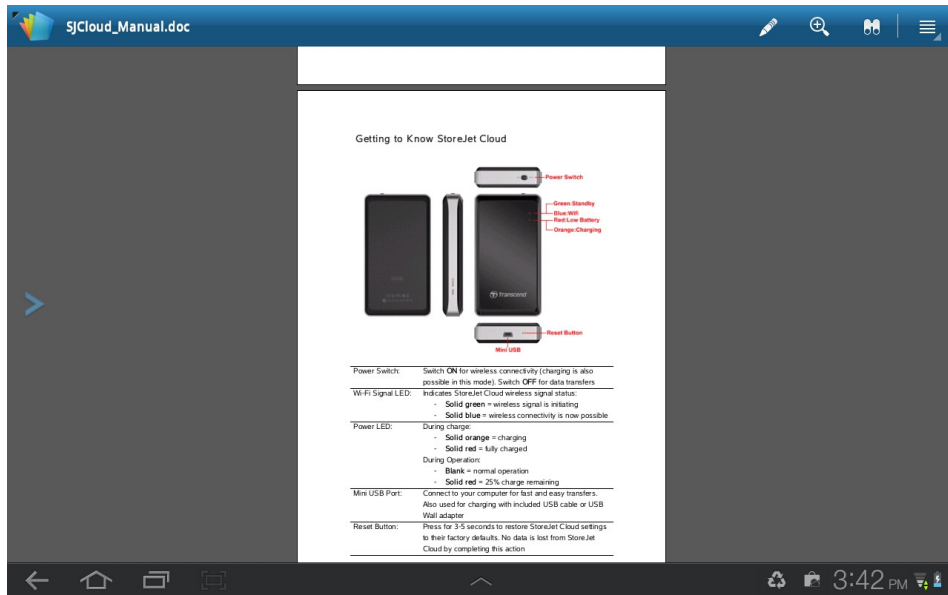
SJCloud_Manual.doc

Getting to Know StoreJet Cloud

Power Switch

Green:Standby
Blue:WiFi
Red:Low Battery
Orange:Charging

Transcend

Reset Button

Mini USB

| | |
|---|---|
| Power Switch: | Switch ON for wireless connectivity (charging is also possible in this mode). Switch OFF for data transfers |
| Wi-Fi Signal LED: | Indicates StoreJet Cloud wireless signal status: - Solid green = wireless signal is initiating - Solid blue = wireless connectivity is now possible |
| Power LED: | During charge: - Solid orange = charging - Solid red = fully charged During Operation: - Blank = normal operation - Solid red = 25% charge remaining |
| Mini USB Port: | Connect to your computer for fast and easy transfers. Also used for charging with included USB cable or USB Wall adapter |
| Reset Button: | Press for 3-5 seconds to restore StoreJet Cloud settings to their factory defaults. No data is lost from StoreJet Cloud by completing this action |

3:42 PM